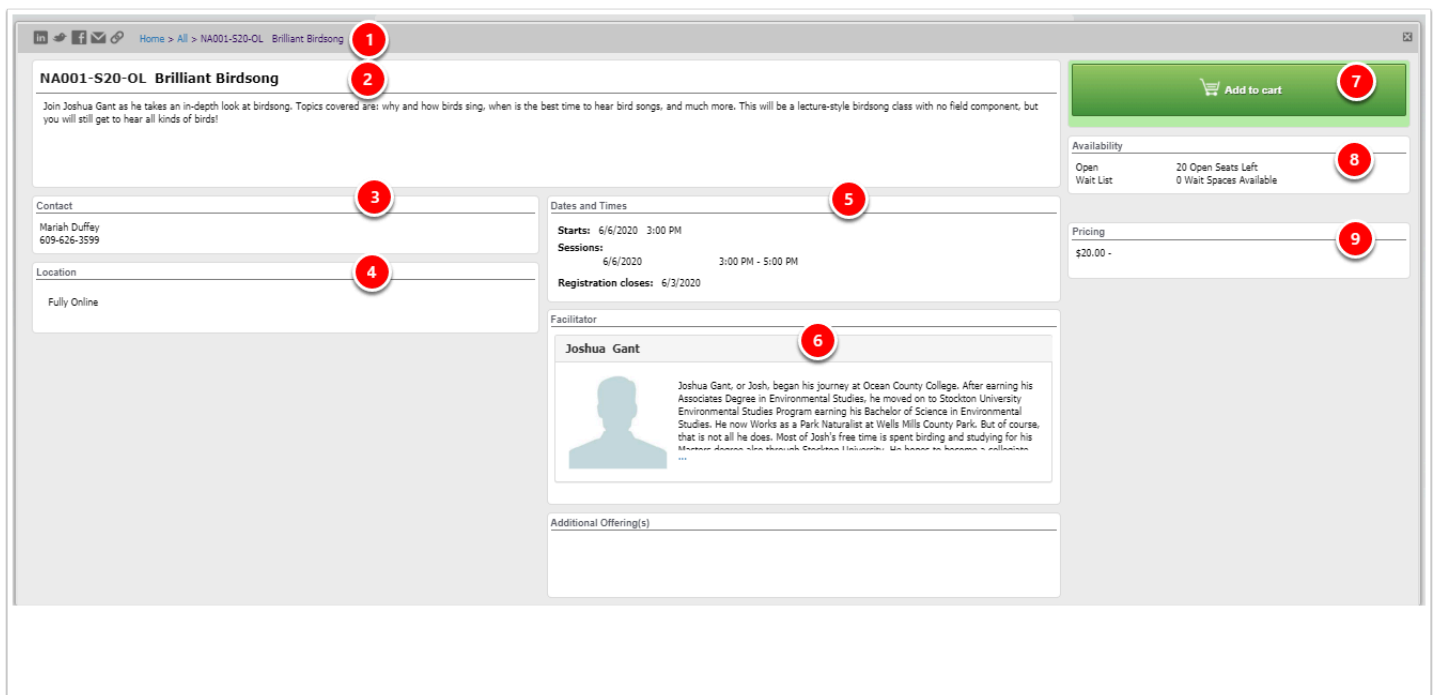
in
Home > All > NA001-S20-OL Brilliant Birdsong
1

NA001-S20-OL Brilliant Birdsong
2

Join Joshua Gant as he takes an in-depth look at birdsong. Topics covered are: why and how birds sing, when is the best time to hear bird songs, and much more. This will be a lecture-style birdsong class with no field component, but you will still get to hear all kinds of birds!

Add to cart
7

Availability
8

| Open | 20 Open Seats Left |
|---|---|
| Wait List | 0 Wait Spaces Available |

Contact
3

Mariah Duffey
609-626-3599

Location
4

Fully Online

Dates and Times
5

Starts: 6/6/2020 3:00 PM
Sessions:
6/6/2020 3:00 PM - 5:00 PM
Registration closes: 6/3/2020

Pricing
9

$20.00 -

Facilitator

Joshua Gant
6

Joshua Gant, or Josh, began his journey at Ocean County College. After earning his Associates Degree in Environmental Studies, he moved on to Stockton University Environmental Studies Program earning his Bachelor of Science in Environmental Studies. He now Works as a Park Naturalist at Wells Mills County Park. But of course, that is not all he does. Most of Josh's free time is spent birding and studying for his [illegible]
...

Additional Offering(s)